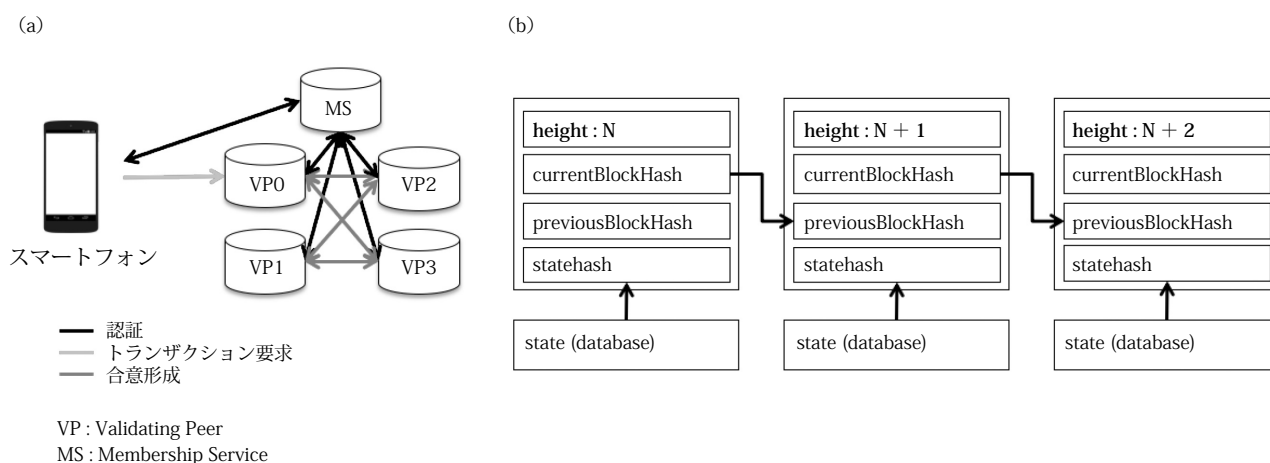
(a)

MS

VP0

VP2

VP1

VP3

スマートフォン

認証
トランザクション要求
合意形成

VP : Validating Peer
MS : Membership Service

(b)

| **height** : N |
|---|
| currentBlockHash |
| previousBlockHash |
| statehash |

state (database)

| **height** : N + 1 |
|---|
| currentBlockHash |
| previousBlockHash |
| statehash |

state (database)

| **height** : N + 2 |
|---|
| currentBlockHash |
| previousBlockHash |
| statehash |

state (database)